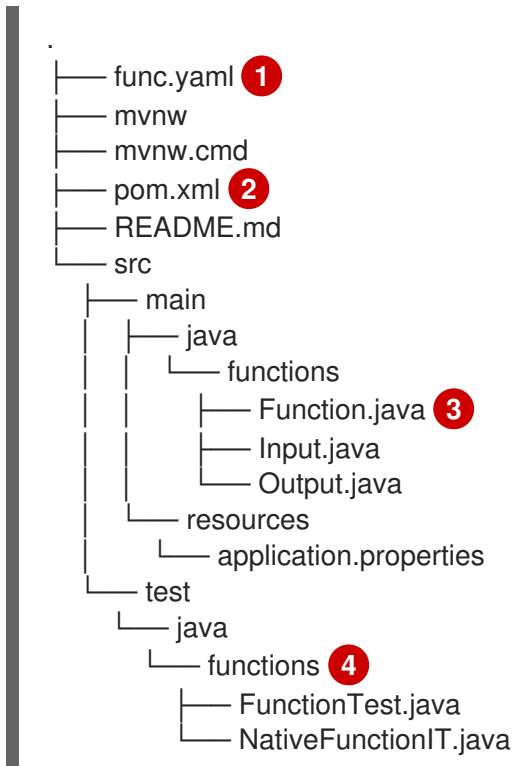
.
├── func.yaml 1
├── mvnw
├── mvnw.cmd
├── pom.xml 2
├── README.md
└── src
    ├── main
    │   ├── java
    │   │   └── functions
    │   │       ├── Function.java 3
    │   │       ├── Input.java
    │   │       └── Output.java
    │   └── resources
    │       └── application.properties
    └── test
        └── java
            └── functions 4
                ├── FunctionTest.java
                └── NativeFunctionIT.java